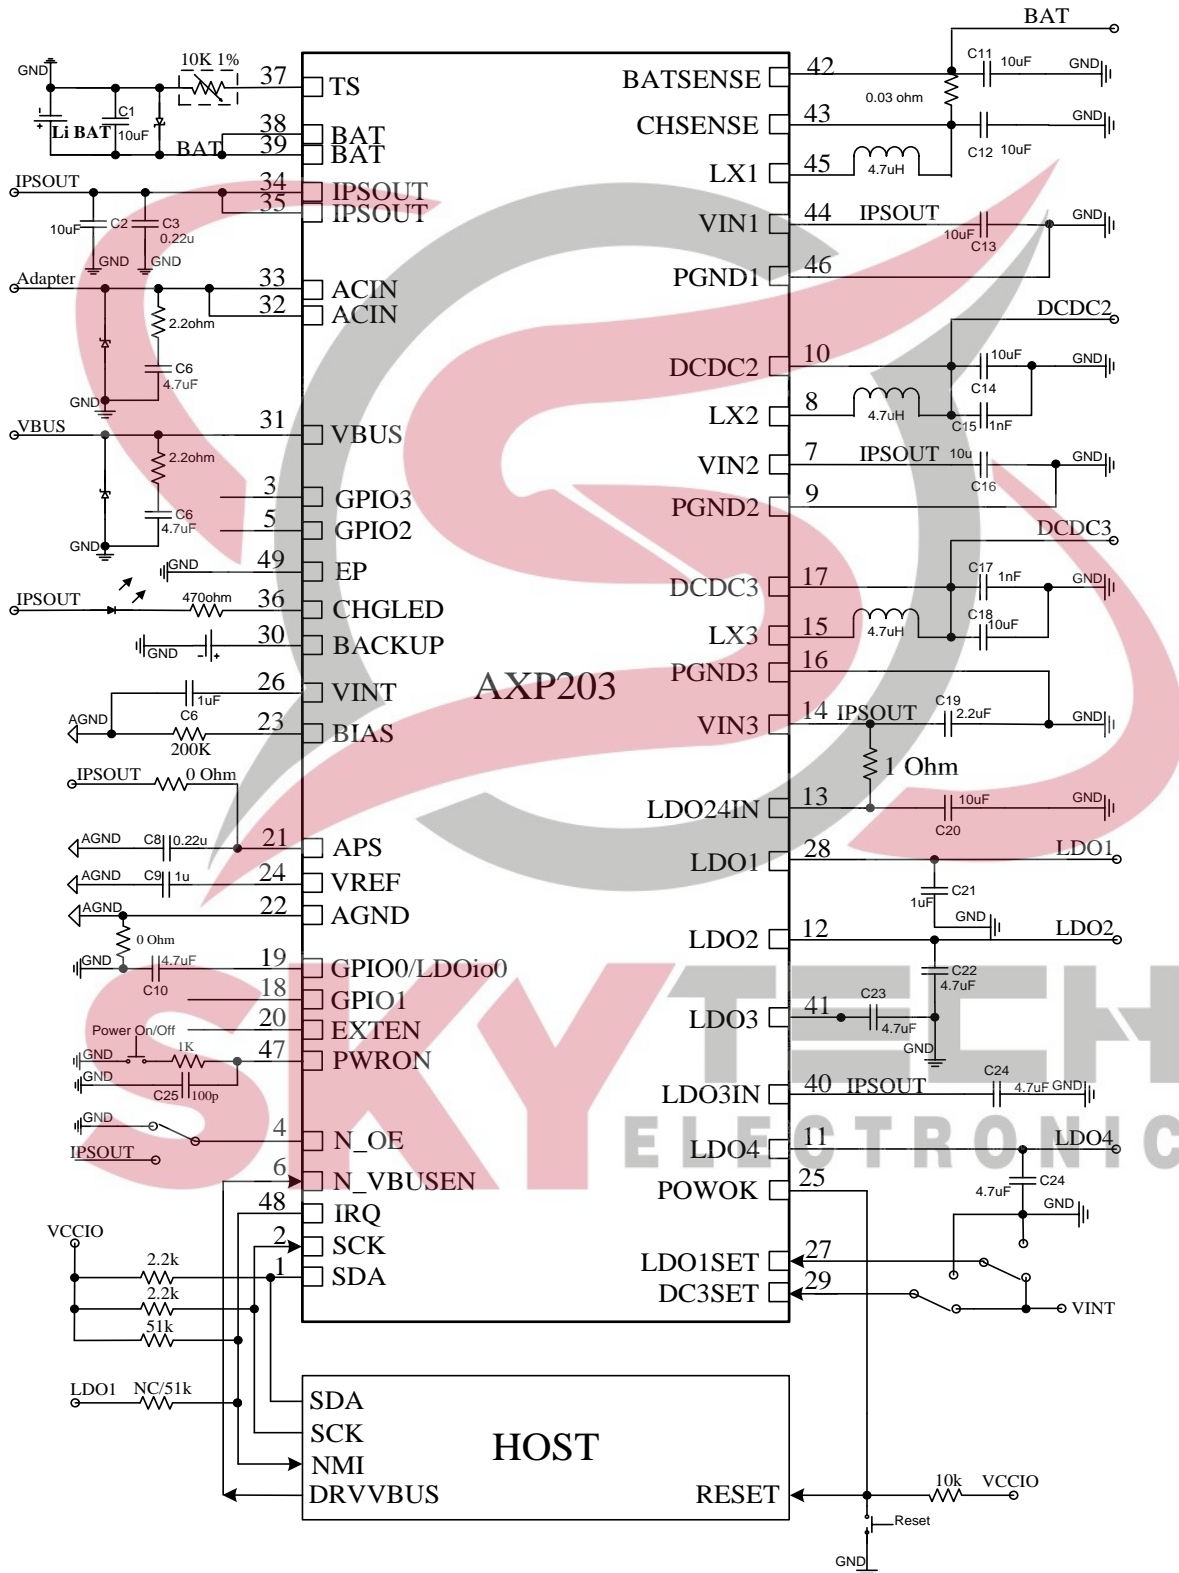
BAT
GND
10K 1%
37 TS
BATSENSE 42
C11 10uF GND
0.03 ohm
Li BAT
C1 10uF
38 BAT
39 BAT
BAT
CHSENSE 43
C12 10uF GND
LX1 45
4.7uH
IPSOUT
34 IPSOUT
35 IPSOUT
10uF C2 C3 0.22u
GND GND
VIN1 44 IPSOUT
10uF C13 GND
PGND1 46
Adapter
33 ACIN
32 ACIN
2.2ohm
C6 4.7uF
GND
DCDC2
DCDC2 10
10uF C14 GND
LX2 8 4.7uH
C15 1nF
VBUS
31 VBUS
2.2ohm
3 GPIO3
5 GPIO2
C6 4.7uF
GND
VIN2 7 IPSOUT 10u C16 GND
PGND2 9
DCDC3
GND
49 EP
IPSOUT
470ohm
36 CHGLED
GND
30 BACKUP
DCDC3 17
C17 1nF GND
LX3 15 4.7uH
C18 10uF
PGND3 16
26 VINT
1uF C6
AGND
200K
23 BIAS
AXP203
VIN3 14 IPSOUT
C19 2.2uF GND
1 Ohm
IPSOUT 0 Ohm
LDO24IN 13
10uF C20 GND
AGND C8 0.22u
21 APS
AGND C9 1u
24 VREF
AGND
22 AGND
0 Ohm
GND 4.7uF C10
19 GPIO0/LDOio0
18 GPIO1
Power On/Off
20 EXTEN
GND 1K
47 PWRON
GND C25 100p
LDO1 28 LDO1
C21 1uF GND
LDO2 12 LDO2
C22 4.7uF
LDO3 41
C23 4.7uF GND
LDO3IN 40 IPSOUT
C24 4.7uF GND
GND
4 N_OE
IPSOUT
6 N_VBUSEN
48 IRQ
LDO4 11 LDO4
C24 4.7uF GND
POWOK 25
VCCIO
2.2k
2 SCK
1 SDA
2.2k
51k
LDO1SET 27
DC3SET 29
VINT
LDO1 NC/51k
SDA
SCK
NMI
DRVVBUS
HOST
RESET
10k VCCIO
Reset
GND
SKY TECH
ELECTRONIC